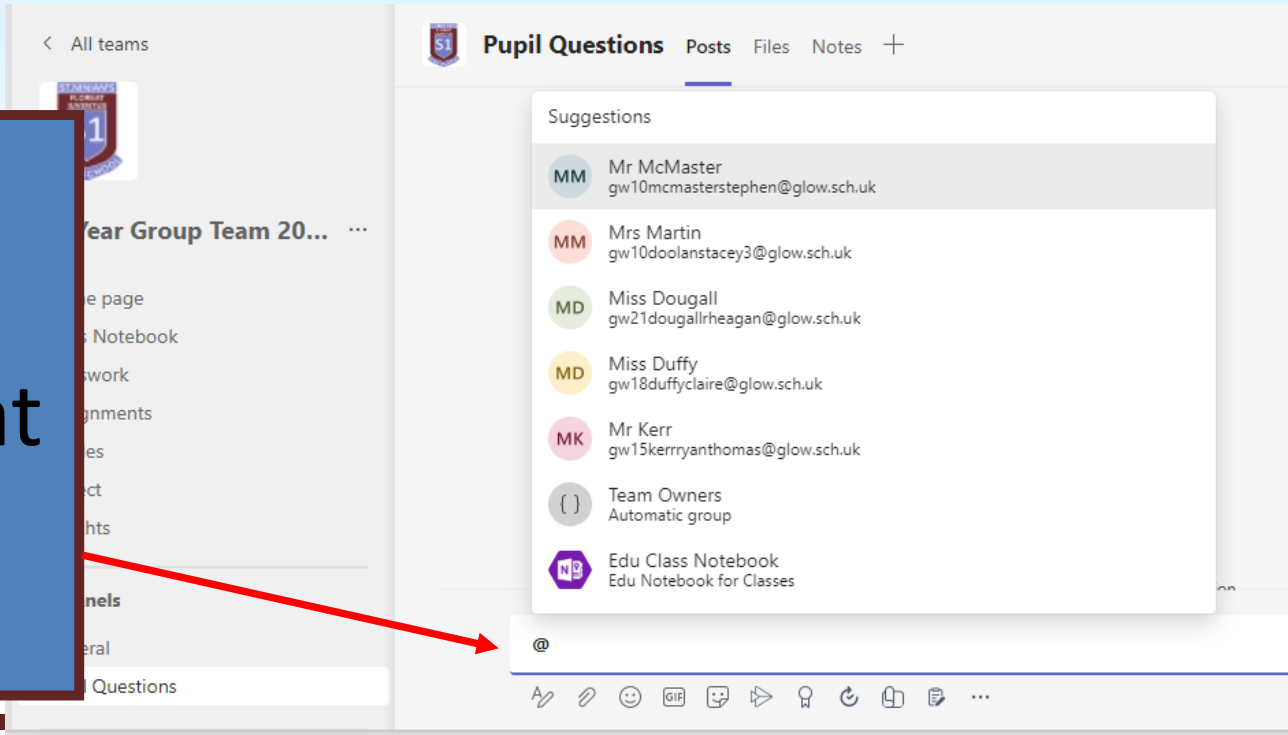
< All teams

S1

Year Group Team 20... ···

e page
Notebook
swork
gnments
es
ect
hts

nels

eral
Questions

nt

S1 Pupil Questions Posts Files Notes +

Suggestions

MM Mr McMaster
gw10mcmasterstephen@glow.sch.uk

MM Mrs Martin
gw10doolanstacey3@glow.sch.uk

MD Miss Dougall
gw21dougallrheagan@glow.sch.uk

MD Miss Duffy
gw18duffyclaire@glow.sch.uk

MK Mr Kerr
gw15kerrryanthomas@glow.sch.uk

{ } Team Owners
Automatic group

Edu Class Notebook
Edu Notebook for Classes

@

GIF ···